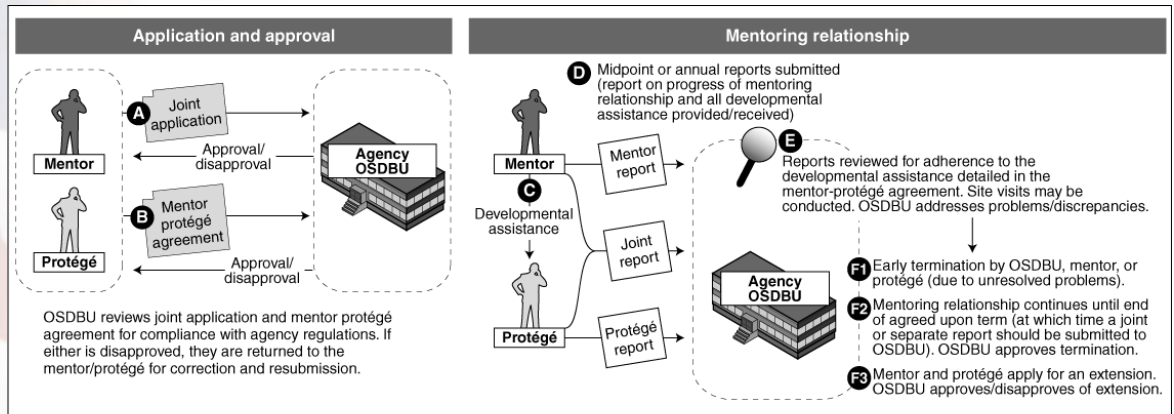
Application and approval

A Joint application

Approval/ disapproval

Mentor

Agency OSDBU

B Mentor protégé agreement

Protégé

Approval/ disapproval

OSDBU reviews joint application and mentor protégé agreement for compliance with agency regulations. If either is disapproved, they are returned to the mentor/protégé for correction and resubmission.

Mentoring relationship

D Midpoint or annual reports submitted (report on progress of mentoring relationship and all developmental assistance provided/received)

Mentor

Mentor report

E Reports reviewed for adherence to the developmental assistance detailed in the mentor-protégé agreement. Site visits may be conducted. OSDBU addresses problems/discrepancies.

C Developmental assistance

Joint report

Agency OSDBU

Protégé

Protégé report

F1 Early termination by OSDBU, mentor, or protégé (due to unresolved problems).

F2 Mentoring relationship continues until end of agreed upon term (at which time a joint or separate report should be submitted to OSDBU). OSDBU approves termination.

F3 Mentor and protégé apply for an extension. OSDBU approves/disapproves of extension.